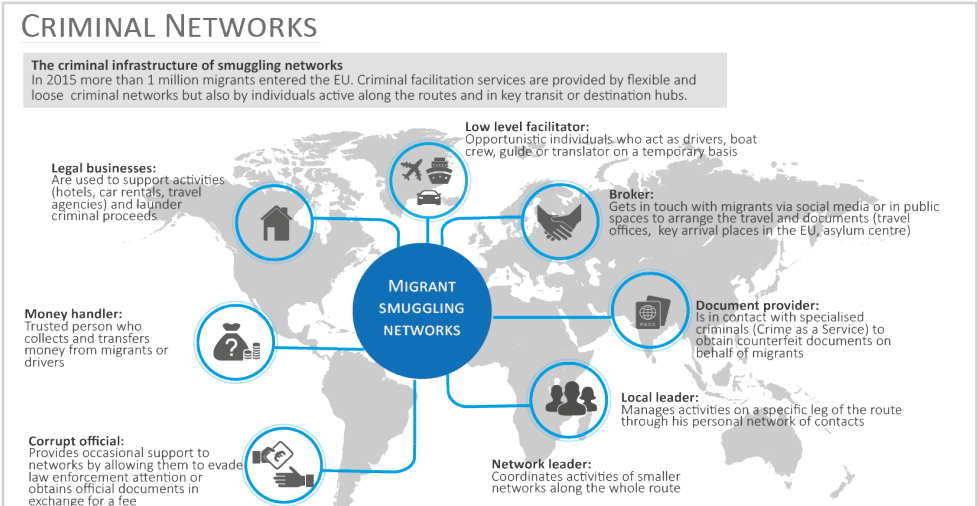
CRIMINAL NETWORKS

The criminal infrastructure of smuggling networks
In 2015 more than 1 million migrants entered the EU. Criminal facilitation services are provided by flexible and loose criminal networks but also by individuals active along the routes and in key transit or destination hubs.

Low level facilitator:
Opportunistic individuals who act as drivers, boat crew, guide or translator on a temporary basis

Legal businesses:
Are used to support activities (hotels, car rentals, travel agencies) and launder criminal proceeds

Broker:
Gets in touch with migrants via social media or in public spaces to arrange the travel and documents (travel offices, key arrival places in the EU, asylum centre)

MIGRANT SMUGGLING NETWORKS

Money handler:
Trusted person who collects and transfers money from migrants or drivers

Document provider:
Is in contact with specialised criminals (Crime as a Service) to obtain counterfeit documents on behalf of migrants

PASS

Local leader:
Manages activities on a specific leg of the route through his personal network of contacts

Corrupt official:
Provides occasional support to networks by allowing them to evade law enforcement attention or obtains official documents in exchange for a fee

Network leader:
Coordinates activities of smaller networks along the whole route